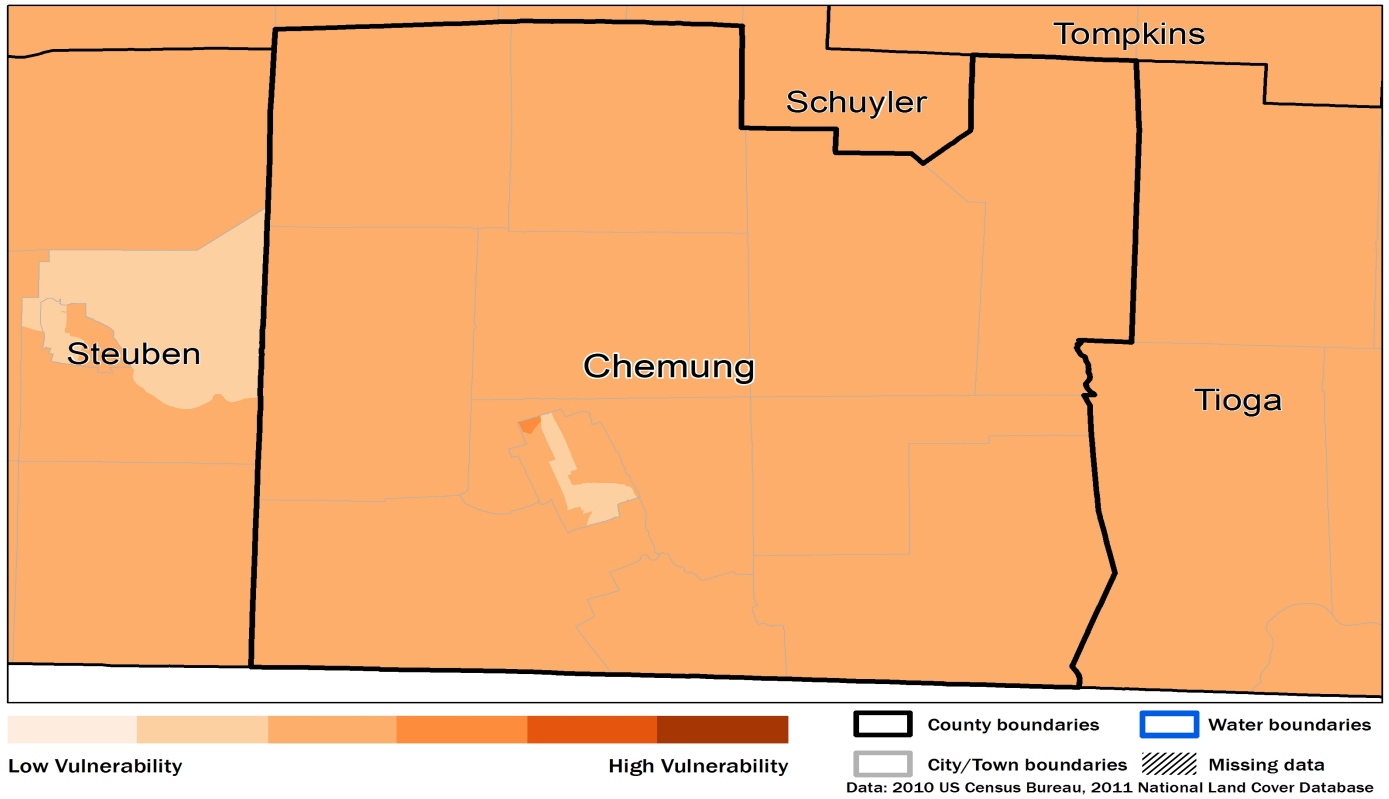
Tompkins

Schuyler

Steuben

Chemung

Tioga

Low Vulnerability

High Vulnerability

County boundaries

Water boundaries

City/Town boundaries

Missing data

Data: 2010 US Census Bureau, 2011 National Land Cover Database